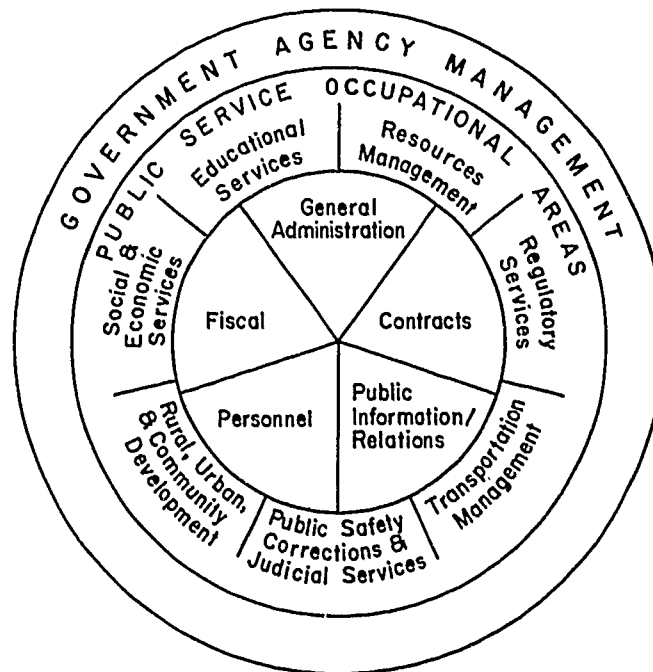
GOVERNMENT AGENCY MANAGEMENT

PUBLIC SERVICE OCCUPATIONAL AREAS

Educational Services

Resources Management

Regulatory Services

Transportation Management

Public Safety Corrections & Judicial Services

Rural, Urban, & Community Development

Social & Economic Services

General Administration

Contracts

Public Information/ Relations

Personnel

Fiscal